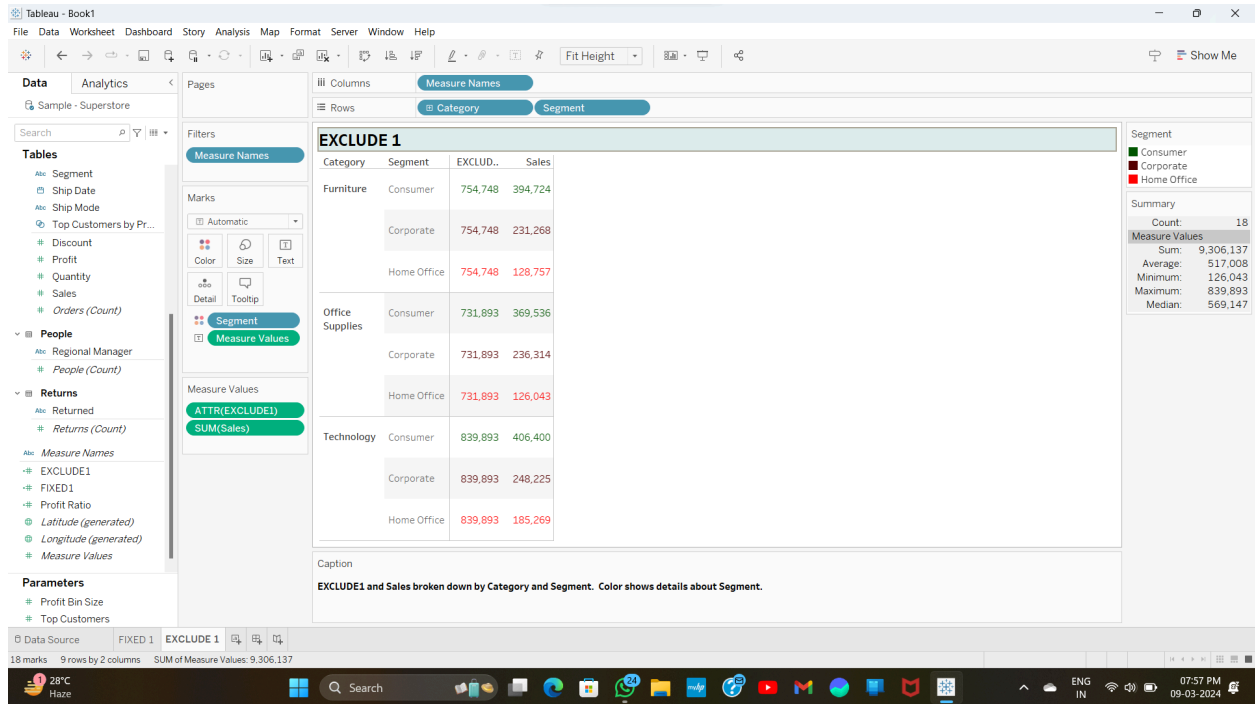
Tableau - Book1

File Data Worksheet Dashboard Story Analysis Map Format Server Window Help

Fit Height

Show Me

Data Analytics

Sample - Superstore

Search

Tables

Segment
Ship Date
Ship Mode
Top Customers by Pr...
Discount
Profit
Quantity
Sales
Orders (Count)

People
Regional Manager
People (Count)

Returns
Returned
Returns (Count)

Measure Names
EXCLUDE1
FIXED1
Profit Ratio
Latitude (generated)
Longitude (generated)
Measure Values

Parameters
Profit Bin Size
Top Customers

Pages

Filters
Measure Names

Marks
Automatic
Color Size Text
Detail Tooltip
Segment
Measure Values

Measure Values
ATTR(EXCLUDE1)
SUM(Sales)

Columns Measure Names
Rows Category Segment

EXCLUDE 1

| Category | Segment | EXCLUD.. | Sales |
|---|---|---|---|
| Furniture | Consumer | 754,748 | 394,724 |
| | Corporate | 754,748 | 231,268 |
| | Home Office | 754,748 | 128,757 |
| Office Supplies | Consumer | 731,893 | 369,536 |
| | Corporate | 731,893 | 236,314 |
| | Home Office | 731,893 | 126,043 |
| Technology | Consumer | 839,893 | 406,400 |
| | Corporate | 839,893 | 248,225 |
| | Home Office | 839,893 | 185,269 |

Segment
Consumer
Corporate
Home Office

Summary
Count: 18
Measure Values
Sum: 9,306,137
Average: 517,008
Minimum: 126,043
Maximum: 839,893
Median: 569,147

Caption
EXCLUDE1 and Sales broken down by Category and Segment. Color shows details about Segment.

Data Source FIXED 1 EXCLUDE 1

18 marks 9 rows by 2 columns SUM of Measure Values: 9,306,137

28°C Haze Search 24 ENG IN 07:57 PM 09-03-2024